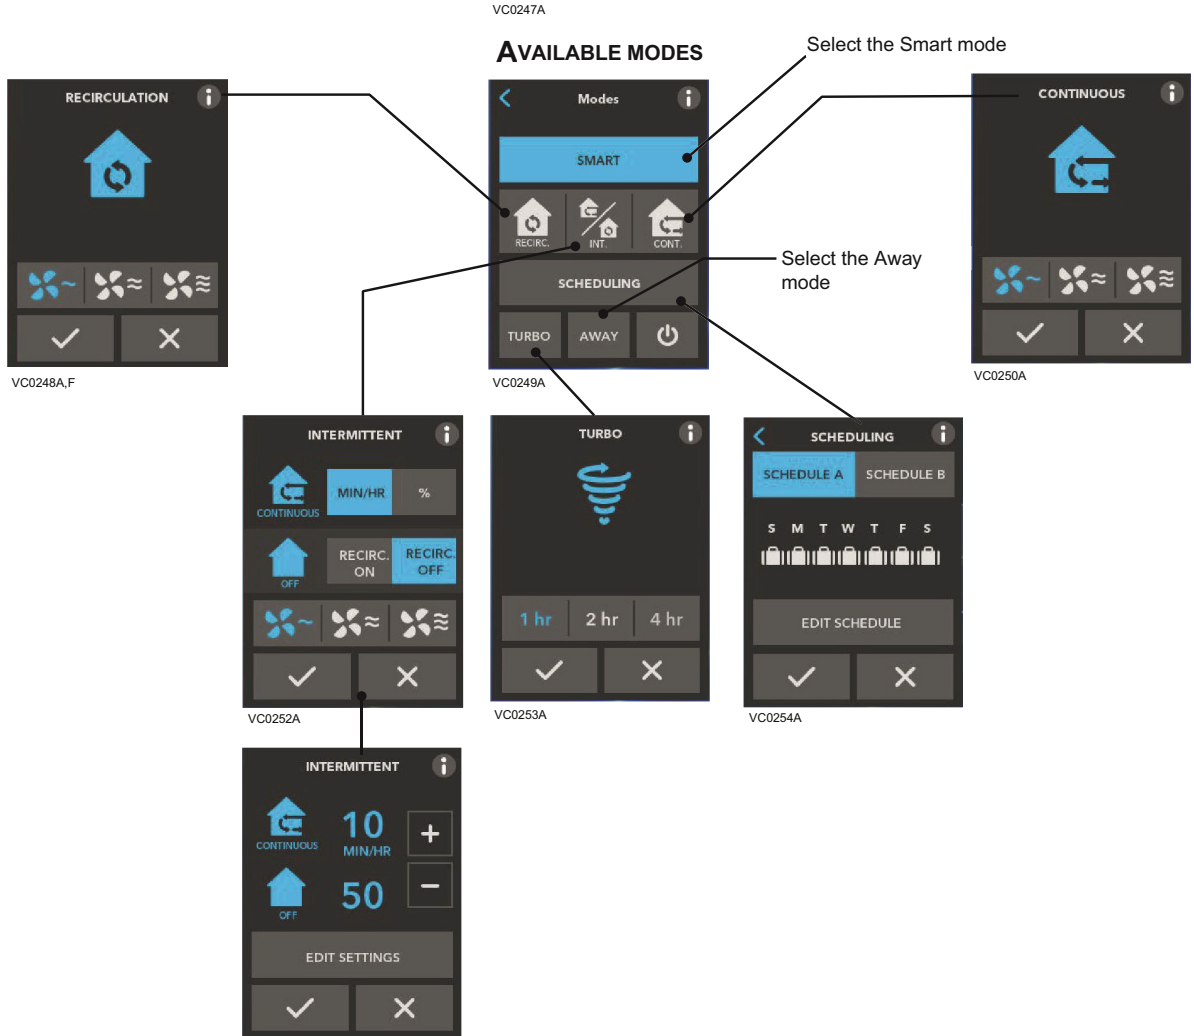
VC0247A

AVAILABLE MODES

Select the Smart mode

RECIRCULATION

VC0248A,F

Modes

SMART

RECIRC.

INT.

CONT.

SCHEDULING

TURBO

AWAY

VC0249A

Select the Away mode

CONTINUOUS

VC0250A

INTERMITTENT

CONTINUOUS

MIN/HR

%

OFF

RECIRC. ON

RECIRC. OFF

VC0252A

TURBO

1 hr

2 hr

4 hr

VC0253A

SCHEDULING

SCHEDULE A

SCHEDULE B

S M T W T F S

EDIT SCHEDULE

VC0254A

INTERMITTENT

CONTINUOUS

10

MIN/HR

+

OFF

50

−

EDIT SETTINGS